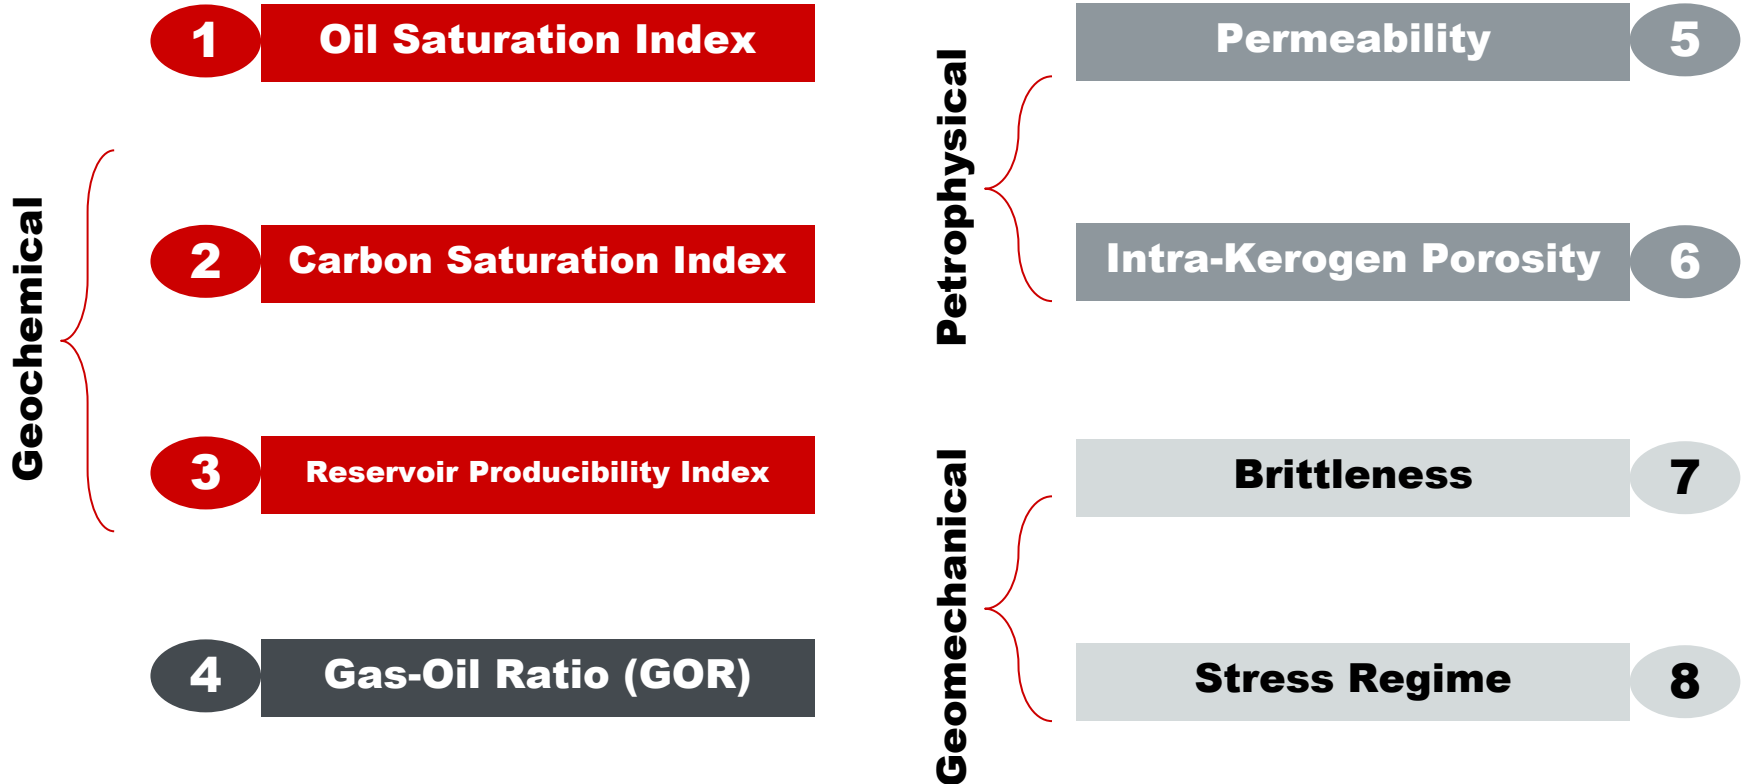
1 Oil Saturation Index

Geochemical

2 Carbon Saturation Index

3 Reservoir Producibility Index

4 Gas-Oil Ratio (GOR)

Permeability 5

Petrophysical

Intra-Kerogen Porosity 6

Brittleness 7

Geomechanical

Stress Regime 8